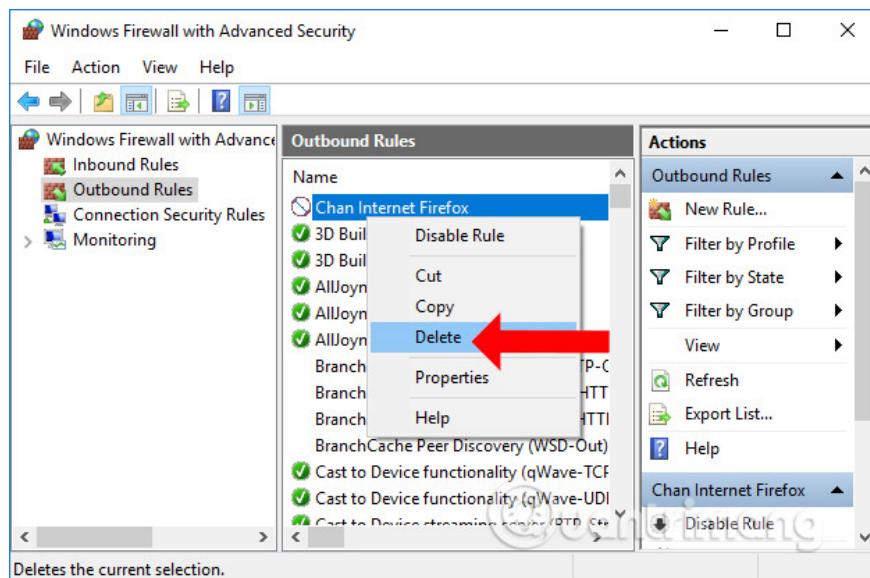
Windows Firewall with Advanced Security

File Action View Help

Windows Firewall with Advance
Inbound Rules
Outbound Rules
Connection Security Rules
Monitoring

Outbound Rules

Name
Chan Internet Firefox
3D Buil
3D Buil
AllJoyn
AllJoyn
AllJoyn
Branch
Branch
Branch
BranchCache Peer Discovery (WSD-Out)
Cast to Device functionality (qWave-TCP
Cast to Device functionality (qWave-UDI
Cast to Device streaming server (RTP-Str

Disable Rule
Cut
Copy
Delete
Properties
Help

TP-C
HTT
HTTI

Actions
Outbound Rules
New Rule...
Filter by Profile
Filter by State
Filter by Group
View
Refresh
Export List...
Help
Chan Internet Firefox
Disable Rule

Deletes the current selection.